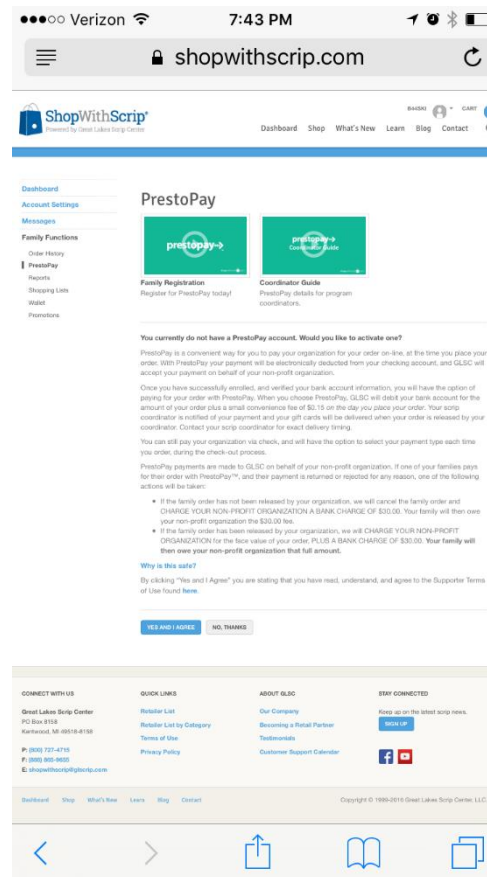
●●●○○ Verizon 7:43 PM

shopwithscrip.com

ShopWithScrip®
Powered by Great Lakes Scrip Center

B44SKI CART

Dashboard Shop What's New Learn Blog Contact

Dashboard
Account Settings
Messages
Family Functions
Order History
PrestoPay
Reports
Shopping Lists
Wallet
Promotions

PrestoPay

prestopay→

prestopay→ Coordinator Guide

Family Registration
Register for PrestoPay today!

Coordinator Guide
PrestoPay details for program coordinators.

You currently do not have a PrestoPay account. Would you like to activate one?

PrestoPay is a convenient way for you to pay your organization for your order on-line, at the time you place your order. With PrestoPay your payment will be electronically deducted from your checking account, and GLSC will accept your payment on behalf of your non-profit organization.

Once you have successfully enrolled, and verified your bank account information, you will have the option of paying for your order with PrestoPay. When you choose PrestoPay, GLSC will debit your bank account for the amount of your order plus a small convenience fee of $0.15 on the day you place your order. Your scrip coordinator is notified of your payment and your gift cards will be delivered when your order is released by your coordinator. Contact your scrip coordinator for exact delivery timing.

You can still pay your organization via check, and will have the option to select your payment type each time you order, during the check-out process.

PrestoPay payments are made to GLSC on behalf of your non-profit organization. If one of your families pays for their order with PrestoPay™, and their payment is returned or rejected for any reason, one of the following actions will be taken:

• If the family order has not been released by your organization, we will cancel the family order and CHARGE YOUR NON-PROFIT ORGANIZATION A BANK CHARGE OF $30.00. Your family will then owe your non-profit organization the $30.00 fee.
• If the family order has been released by your organization, we will CHARGE YOUR NON-PROFIT ORGANIZATION for the face value of your order, PLUS A BANK CHARGE OF $30.00. Your family will then owe your non-profit organization that full amount.

Why is this safe?

By clicking "Yes and I Agree" you are stating that you have read, understand, and agree to the Supporter Terms of Use found here.

YES AND I AGREE NO, THANKS

CONNECT WITH US
Great Lakes Scrip Center
PO Box 8158
Kentwood, MI 49518-8158
P: (800) 727-4715
F: (888) 865-8635
E: shopwithscrip@glscrip.com

QUICK LINKS
Retailer List
Retailer List by Category
Terms of Use
Privacy Policy

ABOUT GLSC
Our Company
Becoming a Retail Partner
Testimonials
Customer Support Calendar

STAY CONNECTED
Keep up on the latest scrip news.
SIGN UP

Dashboard Shop What's New Learn Blog Contact

Copyright © 1999-2016 Great Lakes Scrip Center, LLC